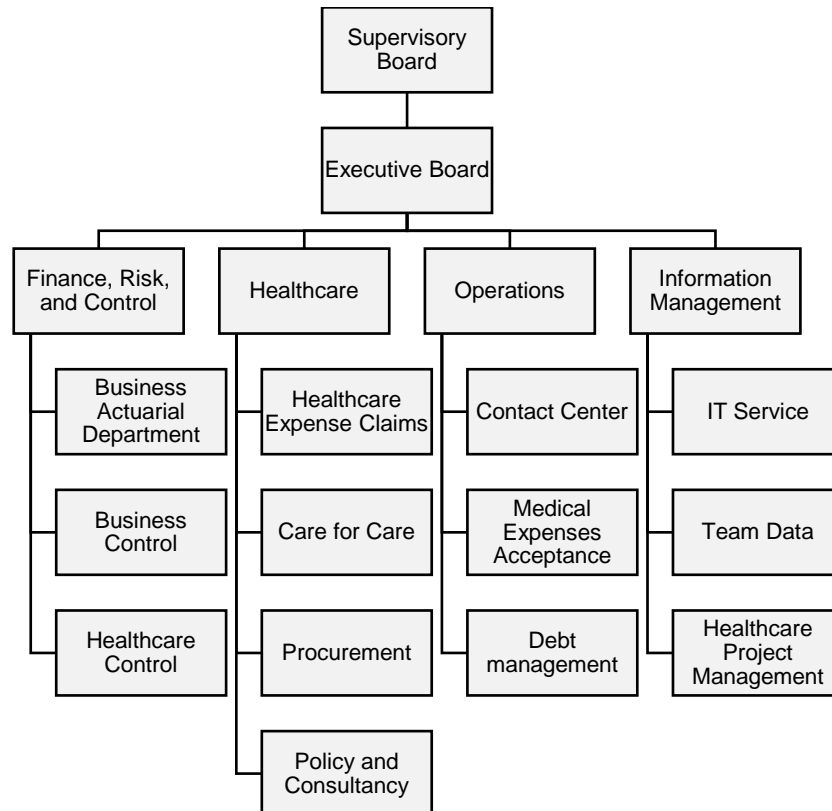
Supervisory Board

Executive Board

Finance, Risk, and Control

Business Actuarial Department

Business Control

Healthcare Control

Healthcare

Healthcare Expense Claims

Care for Care

Procurement

Policy and Consultancy

Operations

Contact Center

Medical Expenses Acceptance

Debt management

Information Management

IT Service

Team Data

Healthcare Project Management